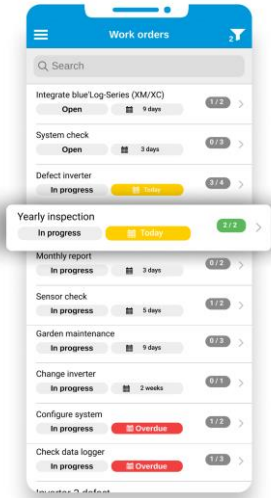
Work orders

2

Search

Integrate blue'Log-Series (XM/XC)
Open
9 days
1 / 2

System check
Open
3 days
0 / 3

Defect inverter
In progress
Today
3 / 4

Yearly inspection
In progress
Today
2 / 2

Monthly report
In progress
3 days
0 / 2

Sensor check
In progress
5 days
1 / 2

Garden maintenance
In progress
9 days
0 / 3

Change inverter
In progress
2 weeks
0 / 1

Configure system
In progress
Overdue
1 / 2

Check data logger
In progress
Overdue
1 / 3

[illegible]